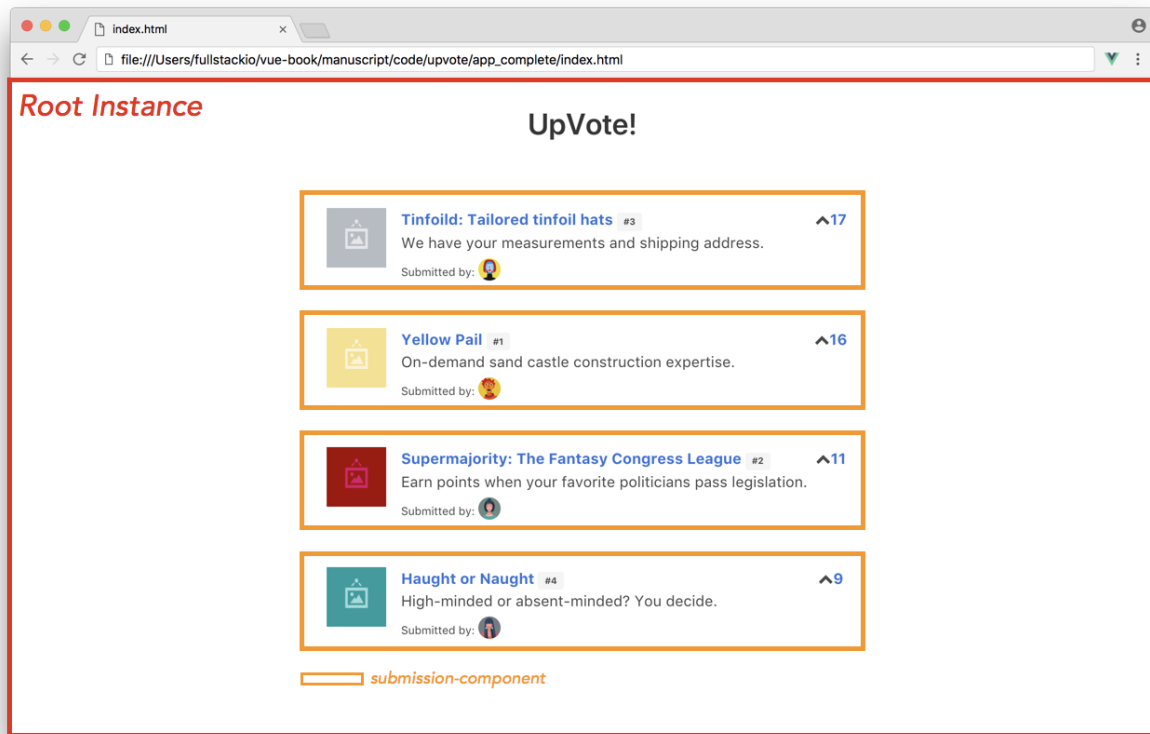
index.html ×

file:///Users/fullstackio/vue-book/manuscript/code/upvote/app_complete/index.html

Root Instance

UpVote!

Tinfoild: Tailored tinfoil hats #3
17
We have your measurements and shipping address.
Submitted by:

Yellow Pail #1
16
On-demand sand castle construction expertise.
Submitted by:

Supermajority: The Fantasy Congress League #2
11
Earn points when your favorite politicians pass legislation.
Submitted by:

Haught or Naught #4
9
High-minded or absent-minded? You decide.
Submitted by:

submission-component